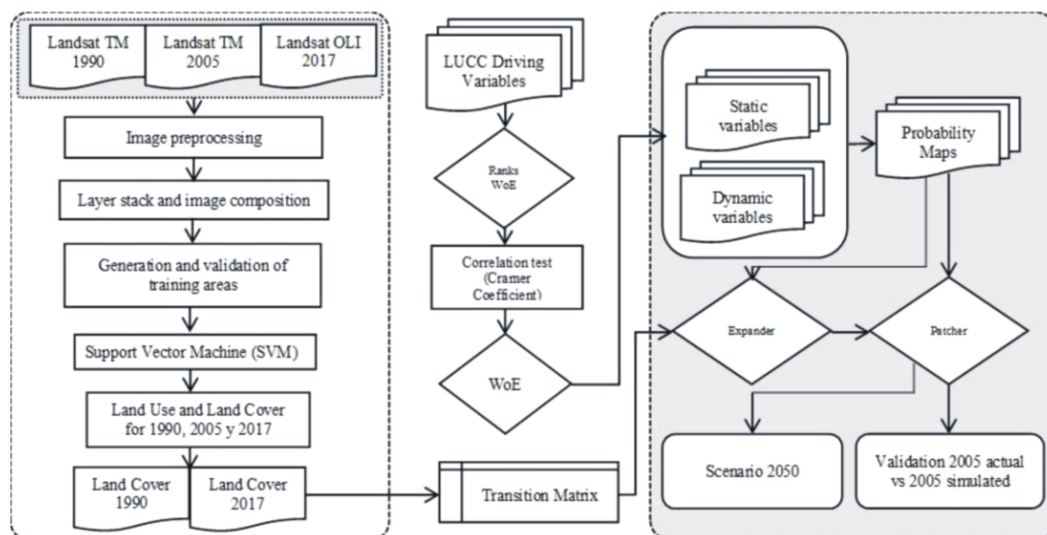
Landsat TM 1990

Landsat TM 2005

Landsat OLI 2017

Image preprocessing

Layer stack and image composition

Generation and validation of training areas

Support Vector Machine (SVM)

Land Use and Land Cover for 1990, 2005 y 2017

Land Cover 1990

Land Cover 2017

LUCC Driving Variables

Ranks WoE

Correlation test (Cramer Coefficient)

WoE

Transition Matrix

Static variables

Dynamic variables

Probability Maps

Expander

Patcher

Scenario 2050

Validation 2005 actual vs 2005 simulated